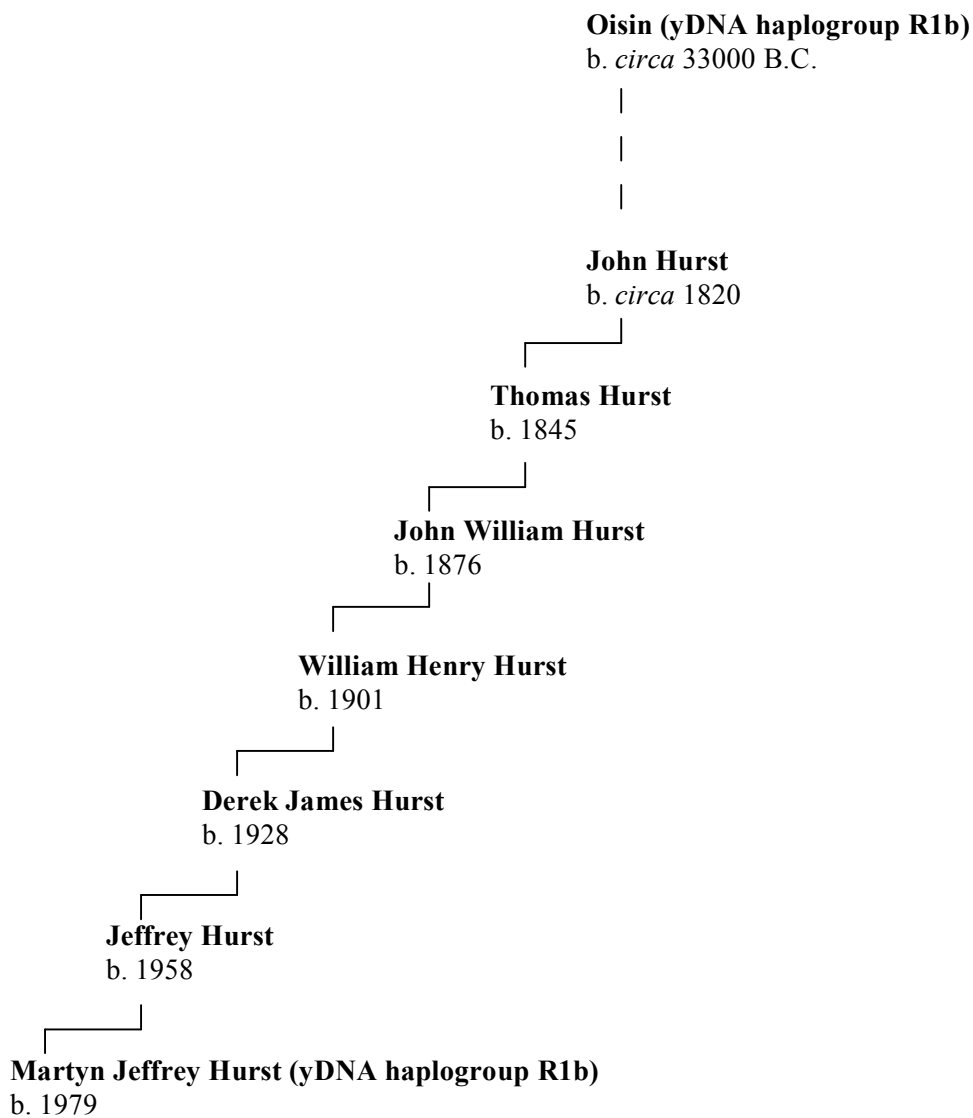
Oisin (yDNA haplogroup R1b)
b. circa 33000 B.C.

John Hurst
b. circa 1820

Thomas Hurst
b. 1845

John William Hurst
b. 1876

William Henry Hurst
b. 1901

Derek James Hurst
b. 1928

Jeffrey Hurst
b. 1958

Martyn Jeffrey Hurst (yDNA haplogroup R1b)
b. 1979